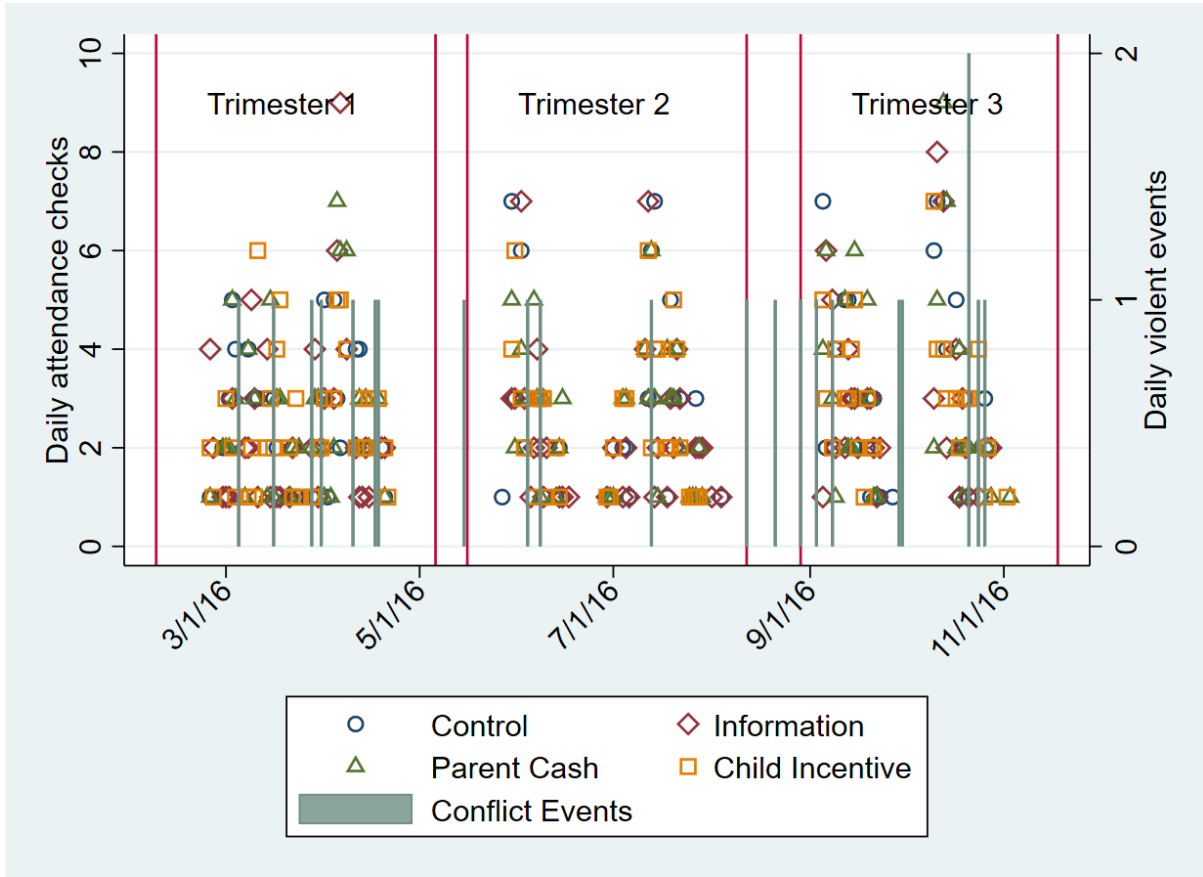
Trimester 1

Trimester 2

Trimester 3

Daily attendance checks

10
8
6
4
2
0

Daily violent events

2
1
0

3/1/16
5/1/16
7/1/16
9/1/16
11/1/16

Control
Information
Parent Cash
Child Incentive
Conflict Events